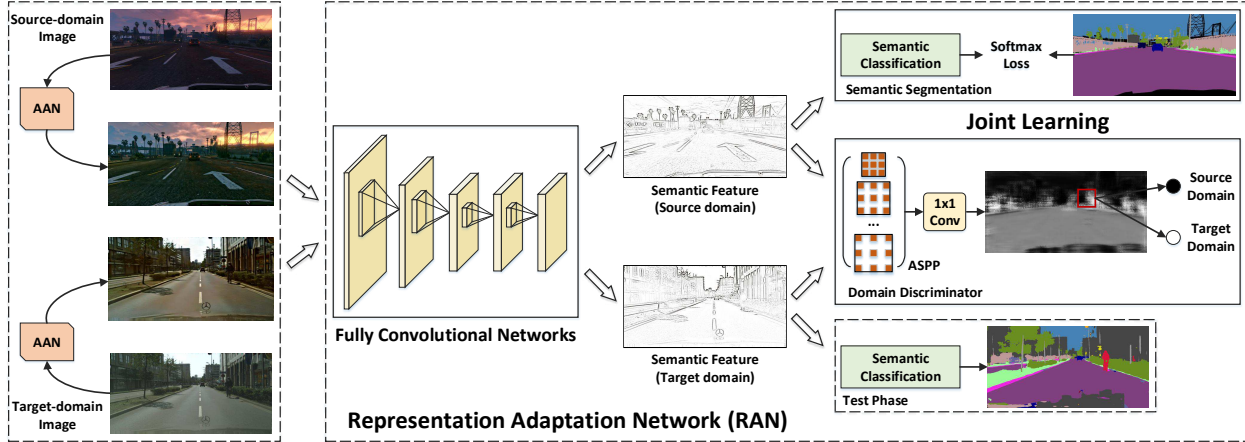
Source-domain Image

AAN

AAN

Target-domain Image

Fully Convolutional Networks

Semantic Feature (Source domain)

Semantic Feature (Target domain)

Semantic Classification

Softmax Loss

Semantic Segmentation

Joint Learning

...

ASPP

1x1 Conv

Source Domain

Target Domain

Domain Discriminator

Semantic Classification

Test Phase

Representation Adaptation Network (RAN)